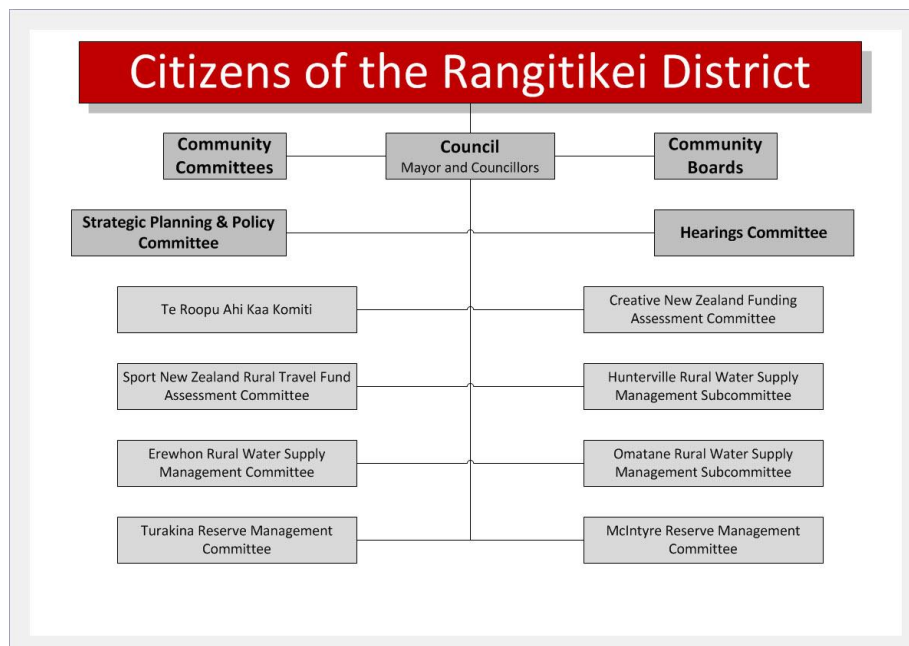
Citizens of the Rangitikei District

Community Committees

Council
Mayor and Councillors

Community Boards

Strategic Planning & Policy Committee

Hearings Committee

Te Roopu Ahi Kaa Komiti

Creative New Zealand Funding Assessment Committee

Sport New Zealand Rural Travel Fund Assessment Committee

Hunterville Rural Water Supply Management Subcommittee

Erewhon Rural Water Supply Management Committee

Omatane Rural Water Supply Management Subcommittee

Turakina Reserve Management Committee

McIntyre Reserve Management Committee